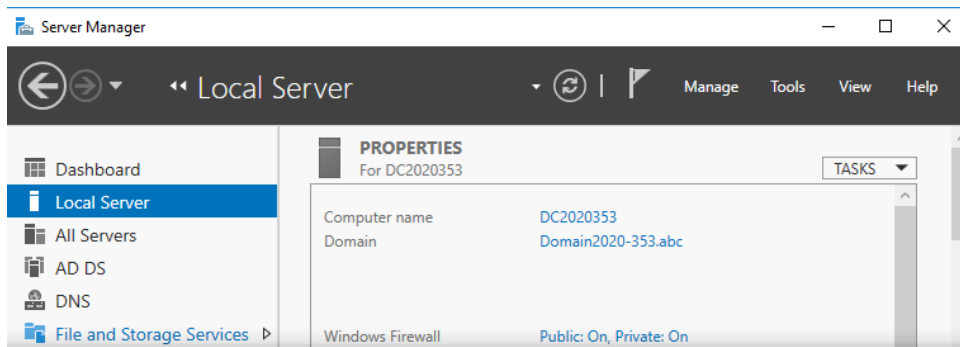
Server Manager

Local Server

Manage Tools View Help

Dashboard
Local Server
All Servers
AD DS
DNS
File and Storage Services

PROPERTIES
For DC2020353

TASKS

Computer name DC2020353
Domain Domain2020-353.abc

Windows Firewall Public: On, Private: On